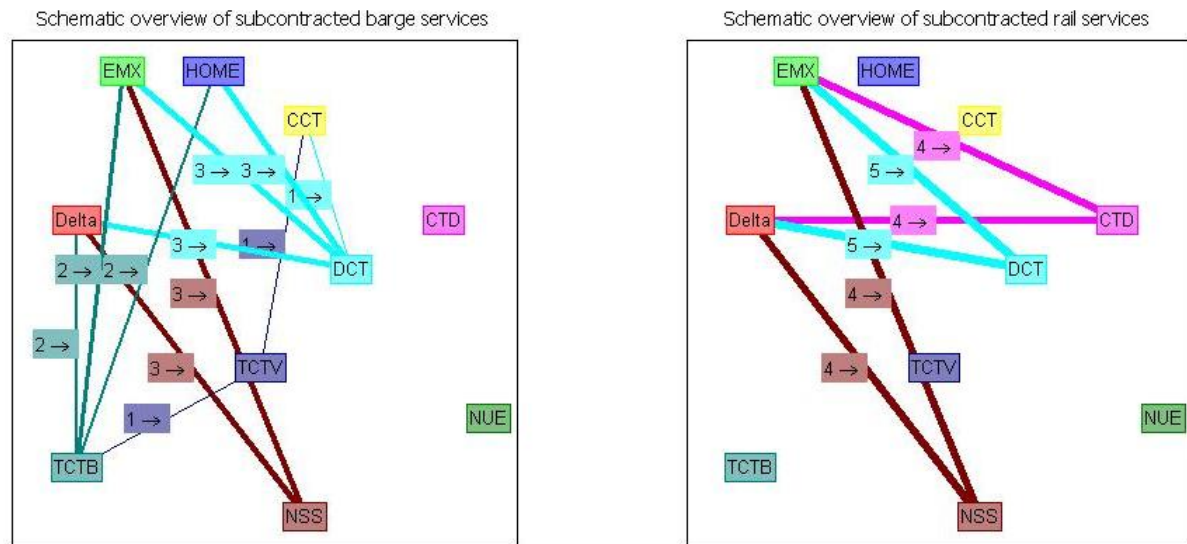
Schematic overview of subcontracted barge services

EMX
HOME
CCT
3 →
3 →
1 →
Delta
CTD
3 →
1 →
DCT
2 →
2 →
3 →
2 →
3 →
TCTV
NUE
1 →
TCTB
NSS

Schematic overview of subcontracted rail services

EMX
HOME
CCT
4 →
5 →
Delta
4 →
CTD
5 →
DCT
4 →
4 →
TCTV
NUE
TCTB
NSS